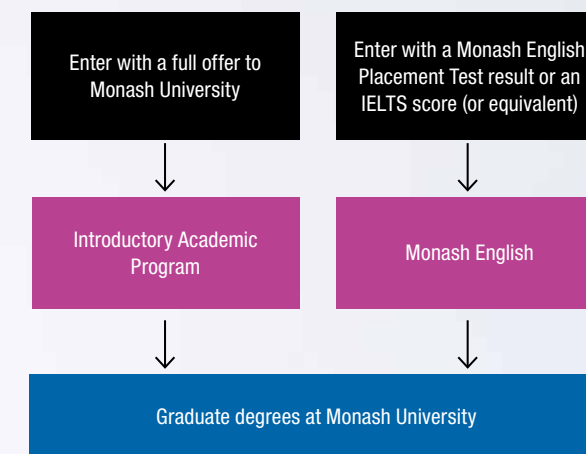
Enter with a full offer to Monash University

Enter with a Monash English Placement Test result or an IELTS score (or equivalent)

Introductory Academic Program

Monash English

Graduate degrees at Monash University